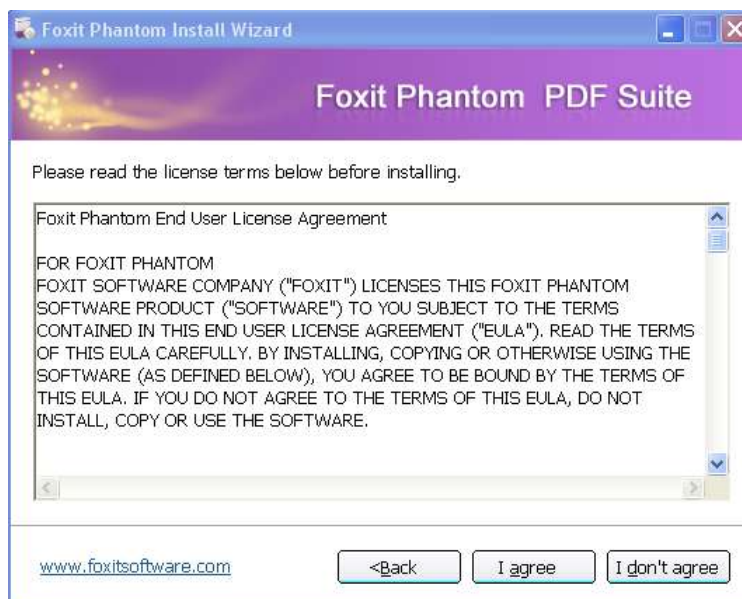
Foxit Phantom Install Wizard

Foxit Phantom PDF Suite

Please read the license terms below before installing.

Foxit Phantom End User License Agreement

FOR FOXIT PHANTOM
FOXIT SOFTWARE COMPANY ("FOXIT") LICENSES THIS FOXIT PHANTOM SOFTWARE PRODUCT ("SOFTWARE") TO YOU SUBJECT TO THE TERMS CONTAINED IN THIS END USER LICENSE AGREEMENT ("EULA"). READ THE TERMS OF THIS EULA CAREFULLY. BY INSTALLING, COPYING OR OTHERWISE USING THE SOFTWARE (AS DEFINED BELOW), YOU AGREE TO BE BOUND BY THE TERMS OF THIS EULA. IF YOU DO NOT AGREE TO THE TERMS OF THIS EULA, DO NOT INSTALL, COPY OR USE THE SOFTWARE.

www.foxitsoftware.com

<Back

I agree

I don't agree